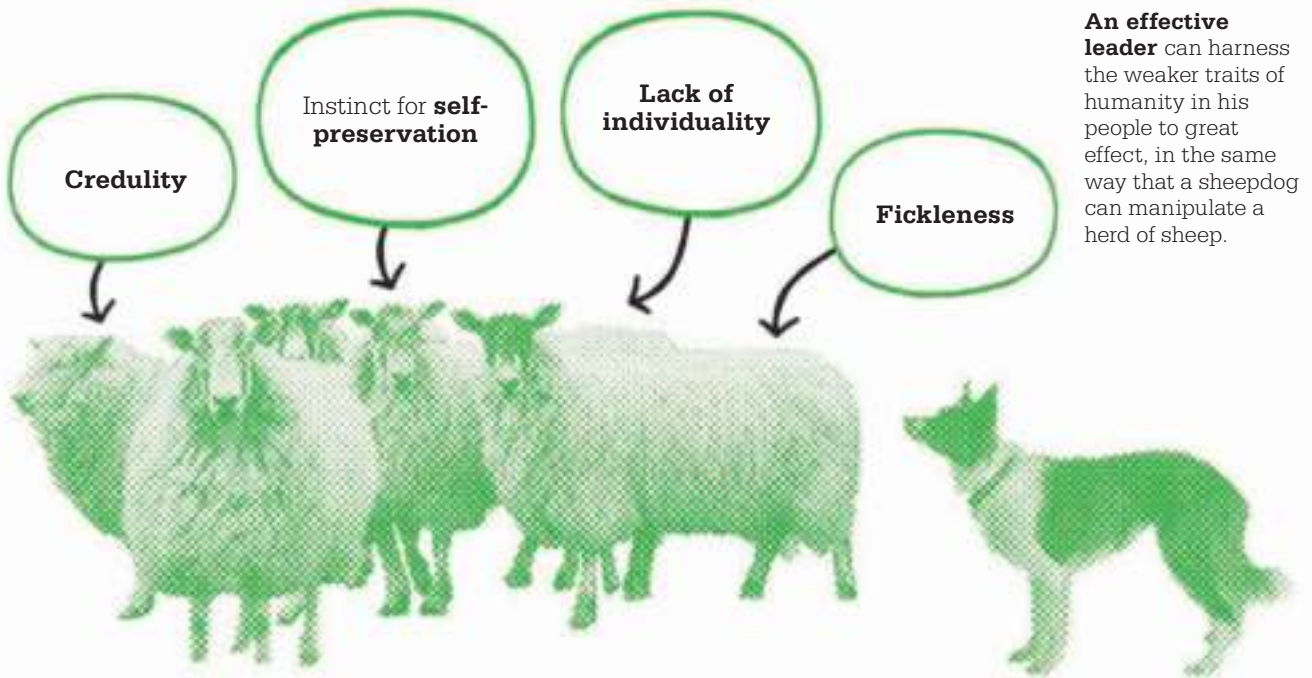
Credulity

Instinct for self-preservation

Lack of individuality

Fickleness

An effective leader can harness the weaker traits of humanity in his people to great effect, in the same way that a sheepdog can manipulate a herd of sheep.